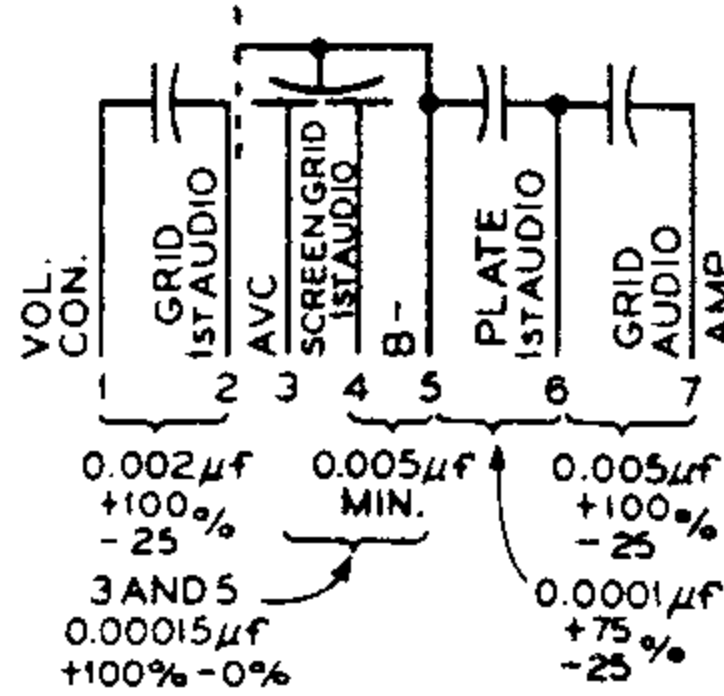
VOL. CON.

GRID 1ST AUDIO

AVC

SCREEN GRID 1ST AUDIO

B-

PLATE 1ST AUDIO

GRID AUDIO AMP

1 2 3 4 5 6 7

0.002$\mu f$ +100% -25

0.005$\mu f$ MIN.

0.005$\mu f$ +100% -25

3 AND 5 0.00015$\mu f$ +100% -0%

0.0001$\mu f$ +75% -25